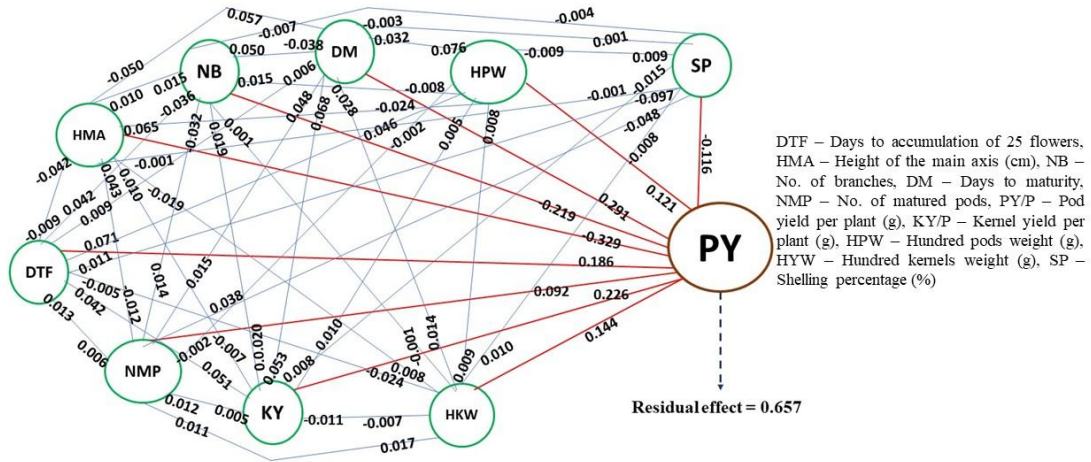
0.057
-0.007
-0.003
-0.004
-0.050
0.050
-0.038
DM
0.032
0.076
-0.009
0.001
0.009
SP
NB
HPW
0.015
0.015
0.006
-0.008
-0.015
0.010
-0.036
-0.024
-0.001
-0.097
HMA
0.065
-0.032
0.048
0.068
0.028
0.046
-0.048
0.001
-0.002
0.005
0.008
-0.116
0.019
-0.008
-0.042
-0.001
0.043
0.010
-0.019
0.121
0.291
-0.009
0.042
-0.219
0.009
-0.329
0.071
PY
DTF
0.011
0.186
-0.005
0.014
0.015
0.038
-0.012
0.042
0.092
0.226
0.013
0.020
0.010
0.014
-0.001
0.144
0.006
NMP
-0.002
-0.007
0.053
0.008
-0.024
0.008
0.009
0.010
0.051
0.012
0.005
KY
-0.011
-0.007
HKW
0.011
0.017
Residual effect = 0.657

DTF – Days to accumulation of 25 flowers, HMA – Height of the main axis (cm), NB – No. of branches, DM – Days to maturity, NMP – No. of matured pods, PY/P – Pod yield per plant (g), KY/P – Kernel yield per plant (g), HPW – Hundred pods weight (g), HYW – Hundred kernels weight (g), SP – Shelling percentage (%)